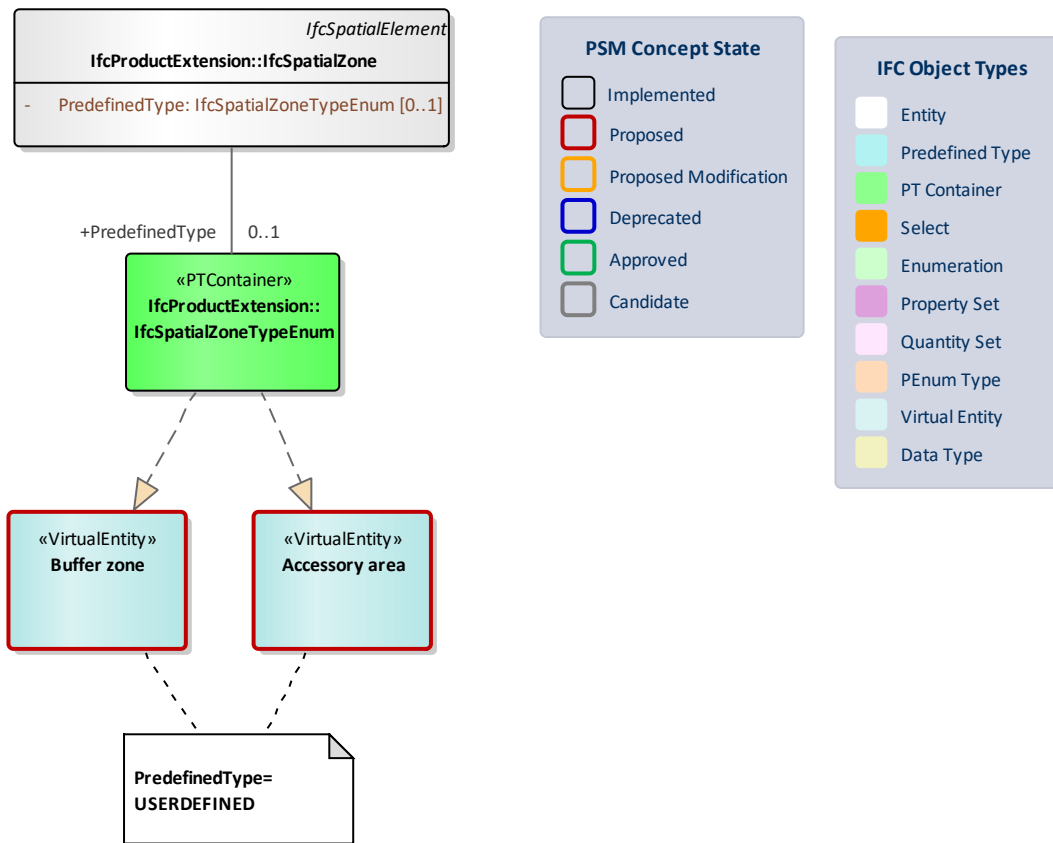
IfcSpatialElement
IfcProductExtension::IfcSpatialZone

- PredefinedType: IfcSpatialZoneTypeEnum [0..1]

+PredefinedType 0..1

«PTContainer»
IfcProductExtension::
IfcSpatialZoneTypeEnum

«VirtualEntity»
Buffer zone

«VirtualEntity»
Accessory area

PredefinedType=
USERDEFINED

PSM Concept State
Implemented
Proposed
Proposed Modification
Deprecated
Approved
Candidate

IFC Object Types
Entity
Predefined Type
PT Container
Select
Enumeration
Property Set
Quantity Set
PEnum Type
Virtual Entity
Data Type